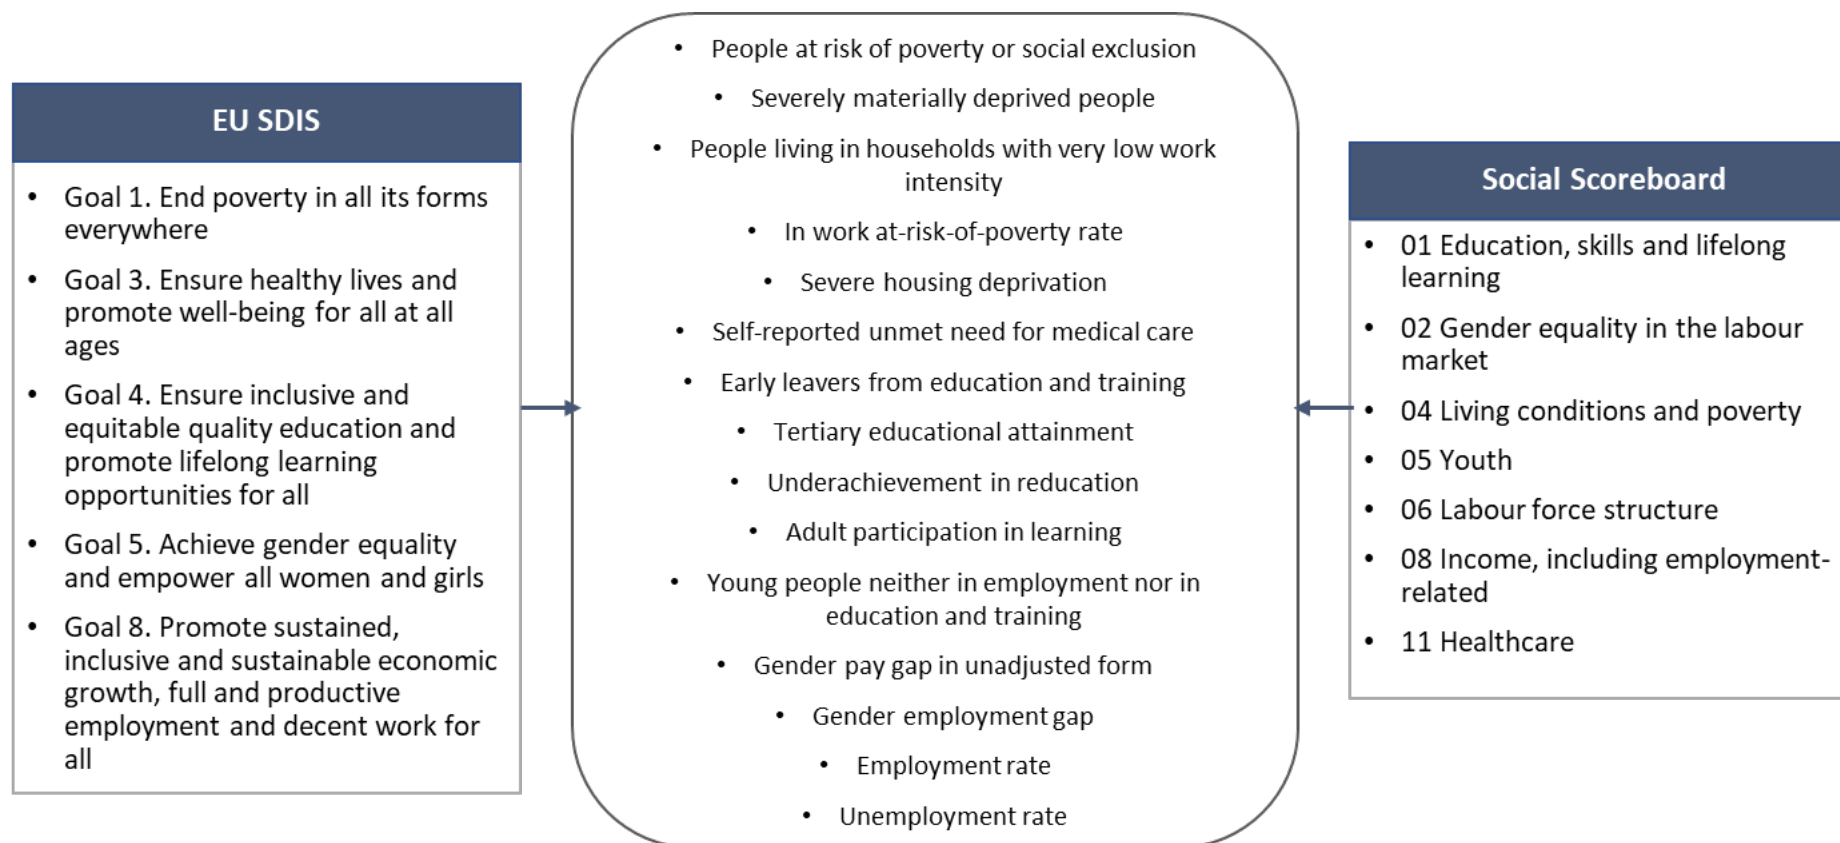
EU SDIS

- Goal 1. End poverty in all its forms everywhere
- Goal 3. Ensure healthy lives and promote well-being for all at all ages
- Goal 4. Ensure inclusive and equitable quality education and promote lifelong learning opportunities for all
- Goal 5. Achieve gender equality and empower all women and girls
- Goal 8. Promote sustained, inclusive and sustainable economic growth, full and productive employment and decent work for all

- People at risk of poverty or social exclusion
- Severely materially deprived people
- People living in households with very low work intensity
- In work at-risk-of-poverty rate
- Severe housing deprivation
- Self-reported unmet need for medical care
- Early leavers from education and training
- Tertiary educational attainment
- Underachievement in reducation
- Adult participation in learning
- Young people neither in employment nor in education and training
- Gender pay gap in unadjusted form
- Gender employment gap
- Employment rate
- Unemployment rate

Social Scoreboard

- 01 Education, skills and lifelong learning
- 02 Gender equality in the labour market
- 04 Living conditions and poverty
- 05 Youth
- 06 Labour force structure
- 08 Income, including employment-related
- 11 Healthcare